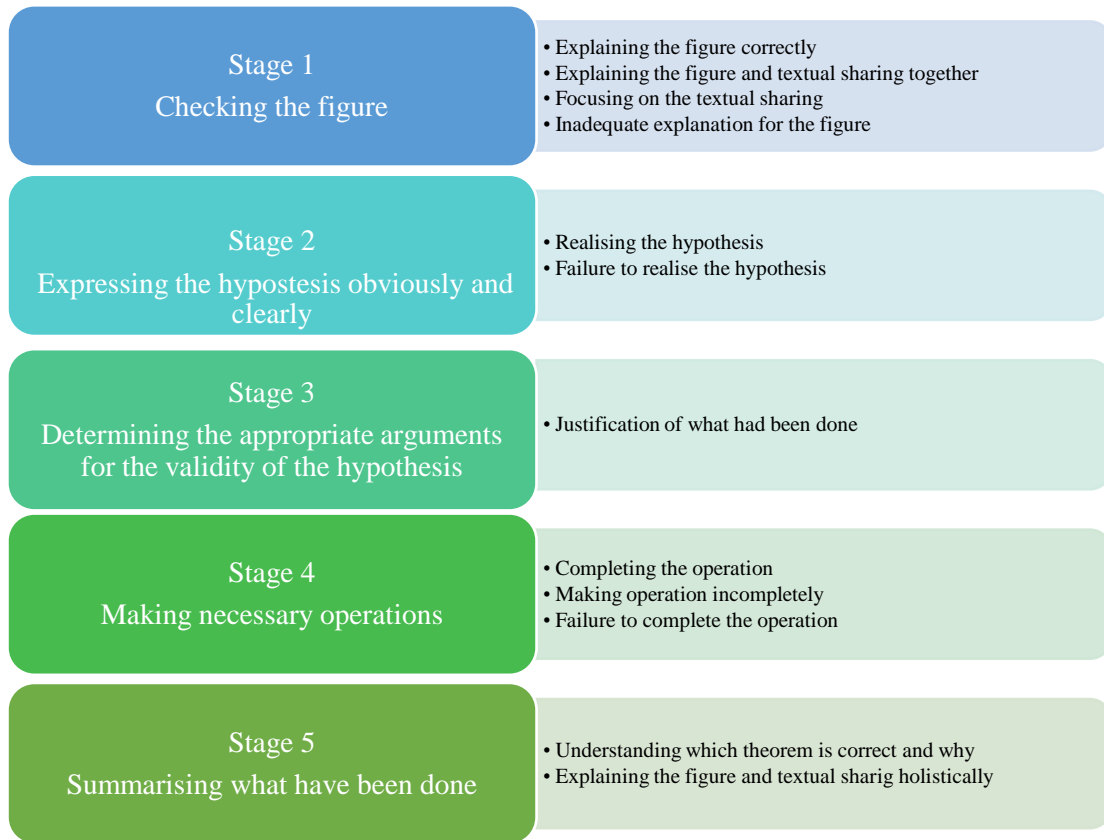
Stage 1
Checking the figure

• Explaining the figure correctly
• Explaining the figure and textual sharing together
• Focusing on the textual sharing
• Inadequate explanation for the figure

Stage 2
Expressing the hypostesis obviously and clearly

• Realising the hypothesis
• Failure to realise the hypothesis

Stage 3
Determining the appropriate arguments for the validity of the hypothesis

• Justification of what had been done

Stage 4
Making necessary operations

• Completing the operation
• Making operation incompletely
• Failure to complete the operation

Stage 5
Summarising what have been done

• Understanding which theorem is correct and why
• Explaining the figure and textual sharig holistically